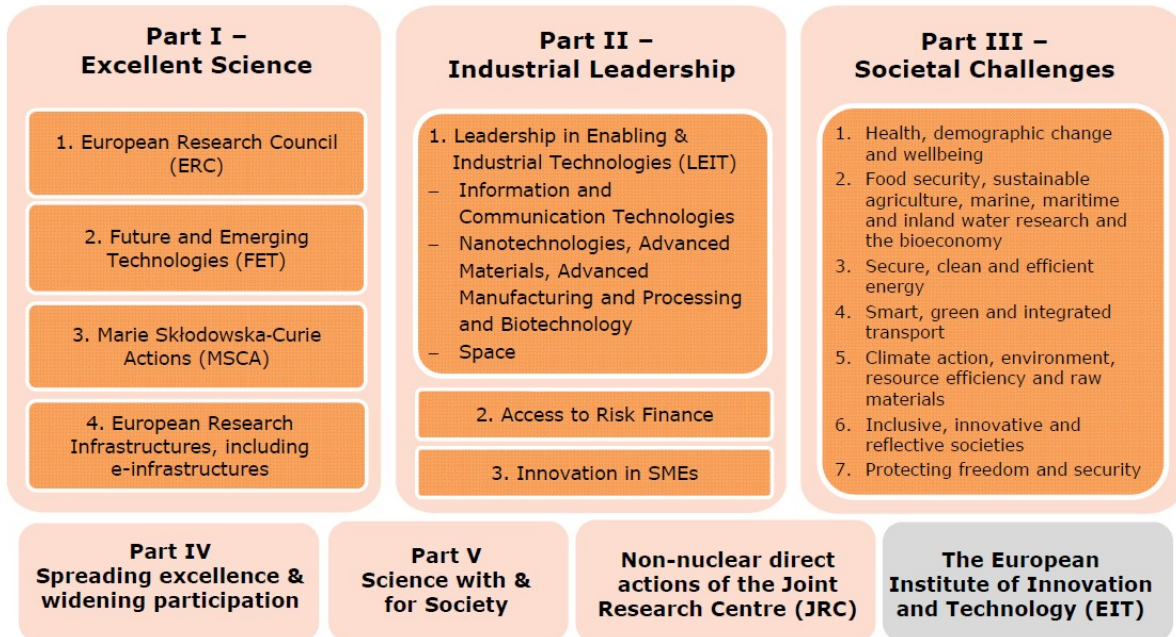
Part I – Excellent Science

1. European Research Council (ERC)

2. Future and Emerging Technologies (FET)

3. Marie Skłodowska-Curie Actions (MSCA)

4. European Research Infrastructures, including e-infrastructures

Part II – Industrial Leadership

1. Leadership in Enabling & Industrial Technologies (LEIT)
– Information and Communication Technologies
– Nanotechnologies, Advanced Materials, Advanced Manufacturing and Processing and Biotechnology
– Space

2. Access to Risk Finance

3. Innovation in SMEs

Part III – Societal Challenges

1. Health, demographic change and wellbeing
2. Food security, sustainable agriculture, marine, maritime and inland water research and the bioeconomy
3. Secure, clean and efficient energy
4. Smart, green and integrated transport
5. Climate action, environment, resource efficiency and raw materials
6. Inclusive, innovative and reflective societies
7. Protecting freedom and security

Part IV Spreading excellence & widening participation

Part V Science with & for Society

Non-nuclear direct actions of the Joint Research Centre (JRC)

The European Institute of Innovation and Technology (EIT)